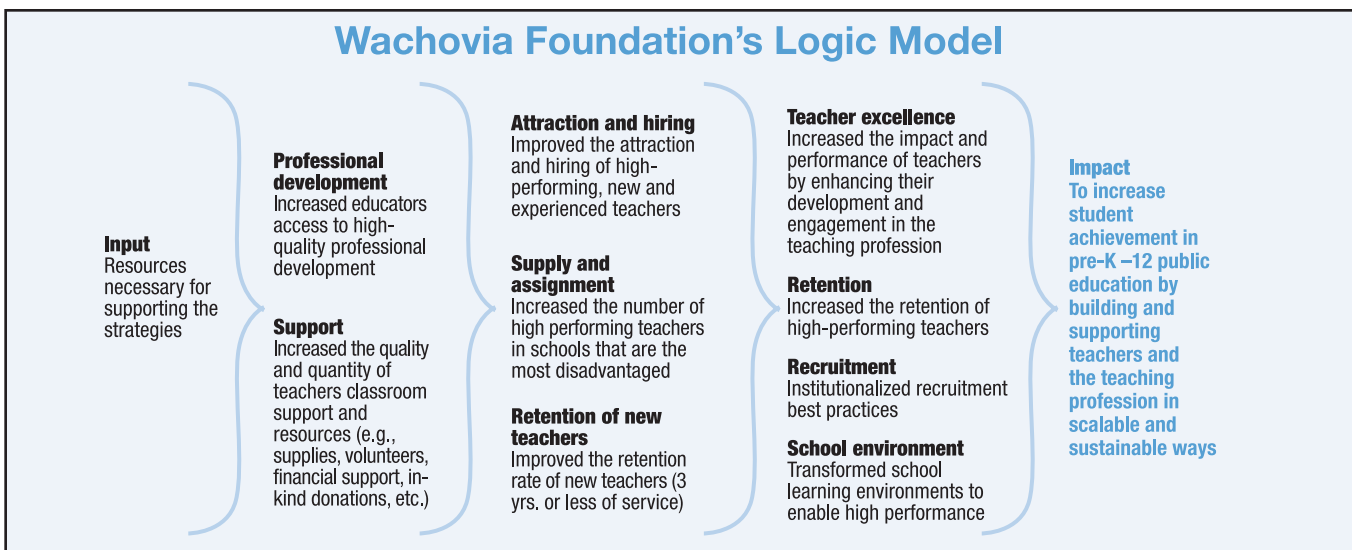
Wachovia Foundation's Logic Model

Input
Resources necessary for supporting the strategies

Professional development
Increased educators access to high-quality professional development

Support
Increased the quality and quantity of teachers classroom support and resources (e.g., supplies, volunteers, financial support, in-kind donations, etc.)

Attraction and hiring
Improved the attraction and hiring of high-performing, new and experienced teachers

Supply and assignment
Increased the number of high performing teachers in schools that are the most disadvantaged

Retention of new teachers
Improved the retention rate of new teachers (3 yrs. or less of service)

Teacher excellence
Increased the impact and performance of teachers by enhancing their development and engagement in the teaching profession

Retention
Increased the retention of high-performing teachers

Recruitment
Institutionalized recruitment best practices

School environment
Transformed school learning environments to enable high performance

Impact
To increase student achievement in pre-K –12 public education by building and supporting teachers and the teaching profession in scalable and sustainable ways